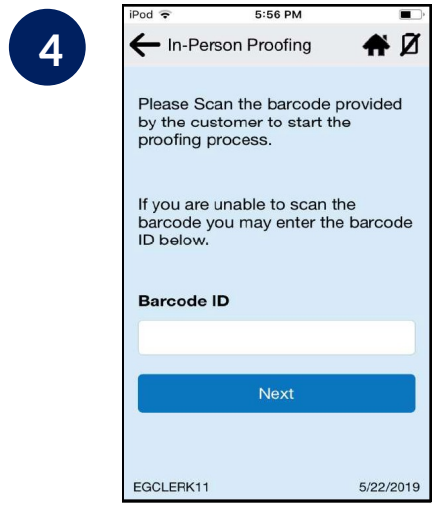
4

iPod
5:56 PM

In-Person Proofing

Please Scan the barcode provided by the customer to start the proofing process.

If you are unable to scan the barcode you may enter the barcode ID below.

Barcode ID

Next

EGCLERK11
5/22/2019